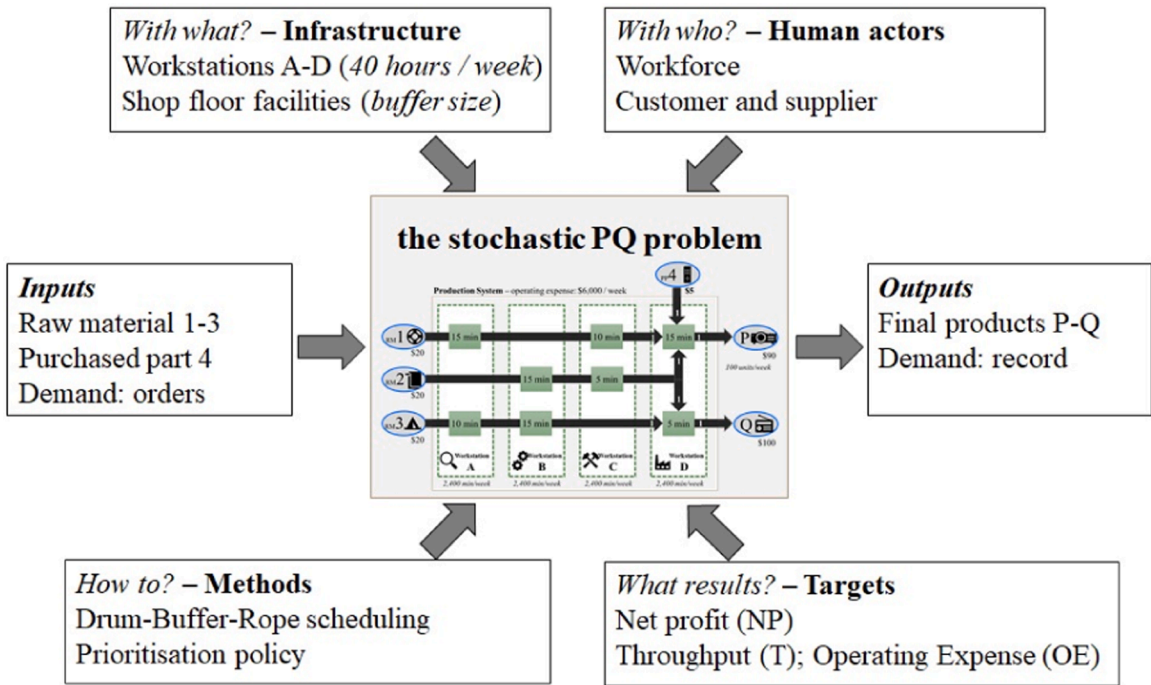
*With what?* – **Infrastructure**
Workstations A-D (*40 hours / week*)
Shop floor facilities (*buffer size*)

*With who?* – **Human actors**
Workforce
Customer and supplier

*Inputs*
Raw material 1-3
Purchased part 4
Demand: orders

**the stochastic PQ problem**

Production System – operating expense: $6,000 / week

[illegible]4 $5

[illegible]1 $20

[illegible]2 $20

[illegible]3 $20

15 min | 10 min | 15 min
15 min | 5 min
10 min | 15 min | 5 min

P $90 100 units/week

Q $100

Workstation A 2,400 min/week
Workstation B 2,400 min/week
Workstation C 2,400 min/week
Workstation D 2,400 min/week

*Outputs*
Final products P-Q
Demand: record

*How to?* – **Methods**
Drum-Buffer-Rope scheduling
Prioritisation policy

*What results?* – **Targets**
Net profit (NP)
Throughput (T); Operating Expense (OE)